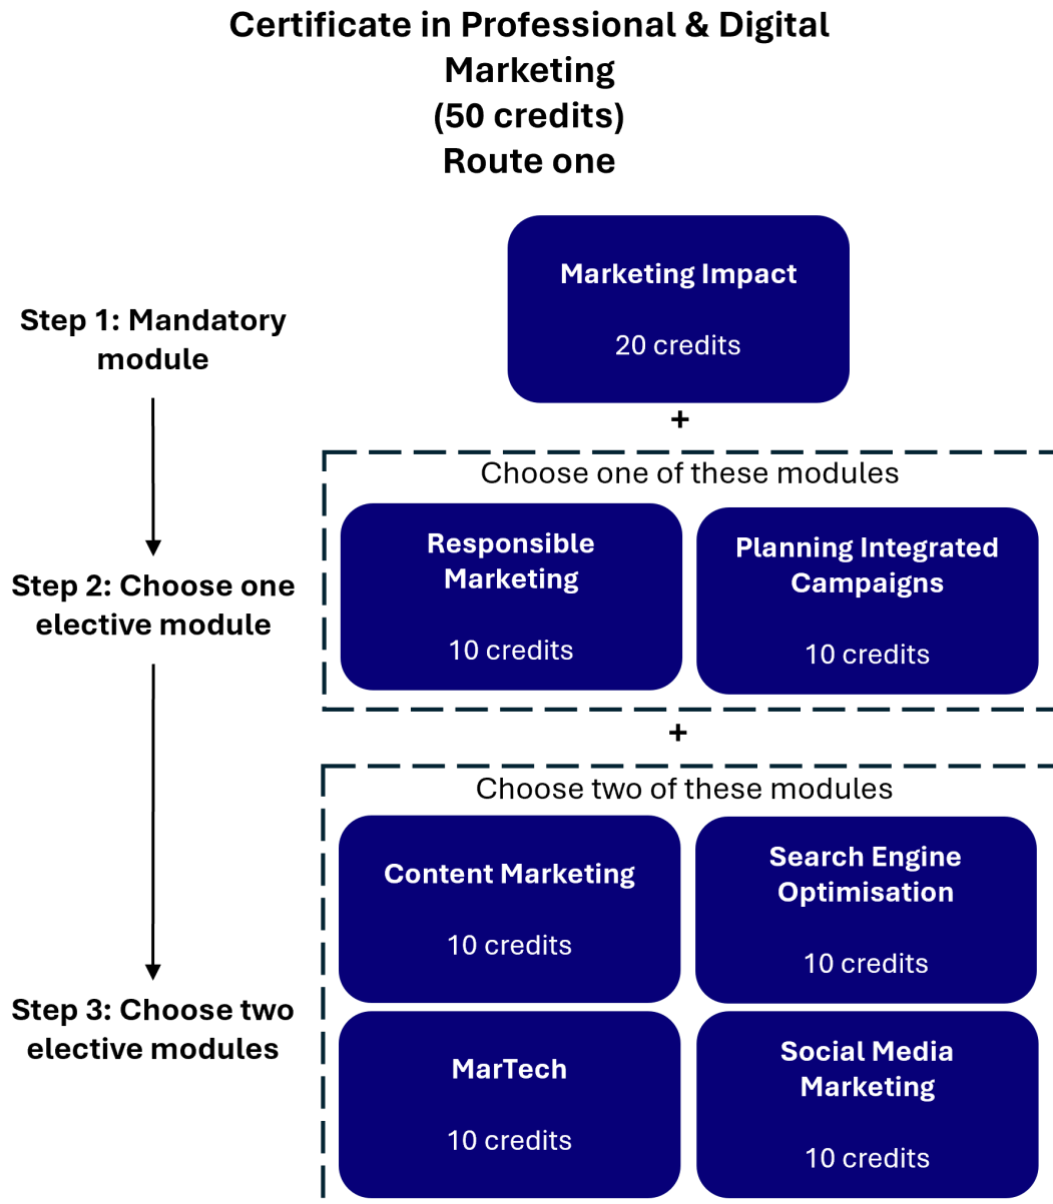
Certificate in Professional & Digital Marketing
(50 credits)
Route one

Step 1: Mandatory module

Marketing Impact

20 credits

+

Step 2: Choose one elective module

Choose one of these modules

Responsible Marketing

10 credits

Planning Integrated Campaigns

10 credits

+

Step 3: Choose two elective modules

Choose two of these modules

Content Marketing

10 credits

Search Engine Optimisation

10 credits

MarTech

10 credits

Social Media Marketing

10 credits